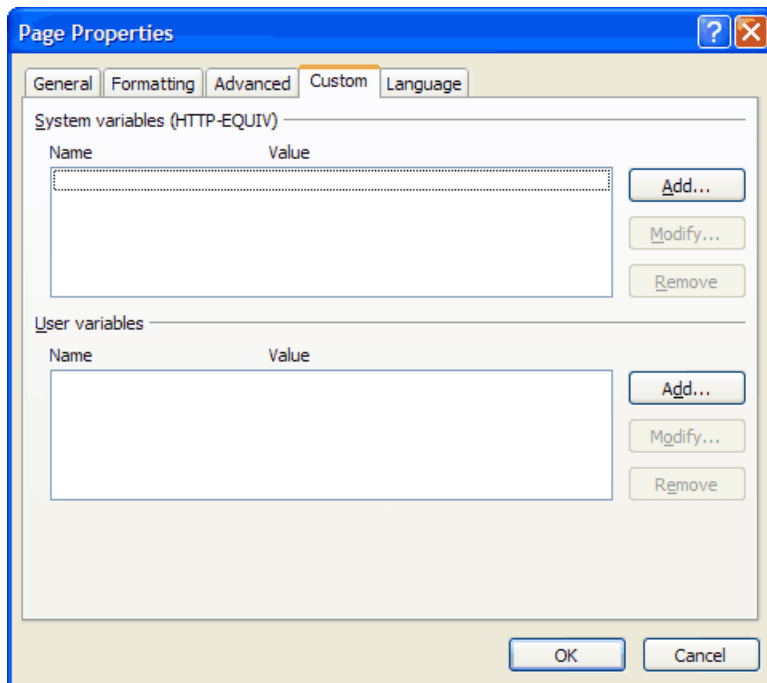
Page Properties

?

General Formatting Advanced Custom Language

System variables (HTTP-EQUIV)

| Name | Value |
|---|---|

Add...

Modify...

Remove

User variables

| Name | Value |
|---|---|

Add...

Modify...

Remove

OK Cancel